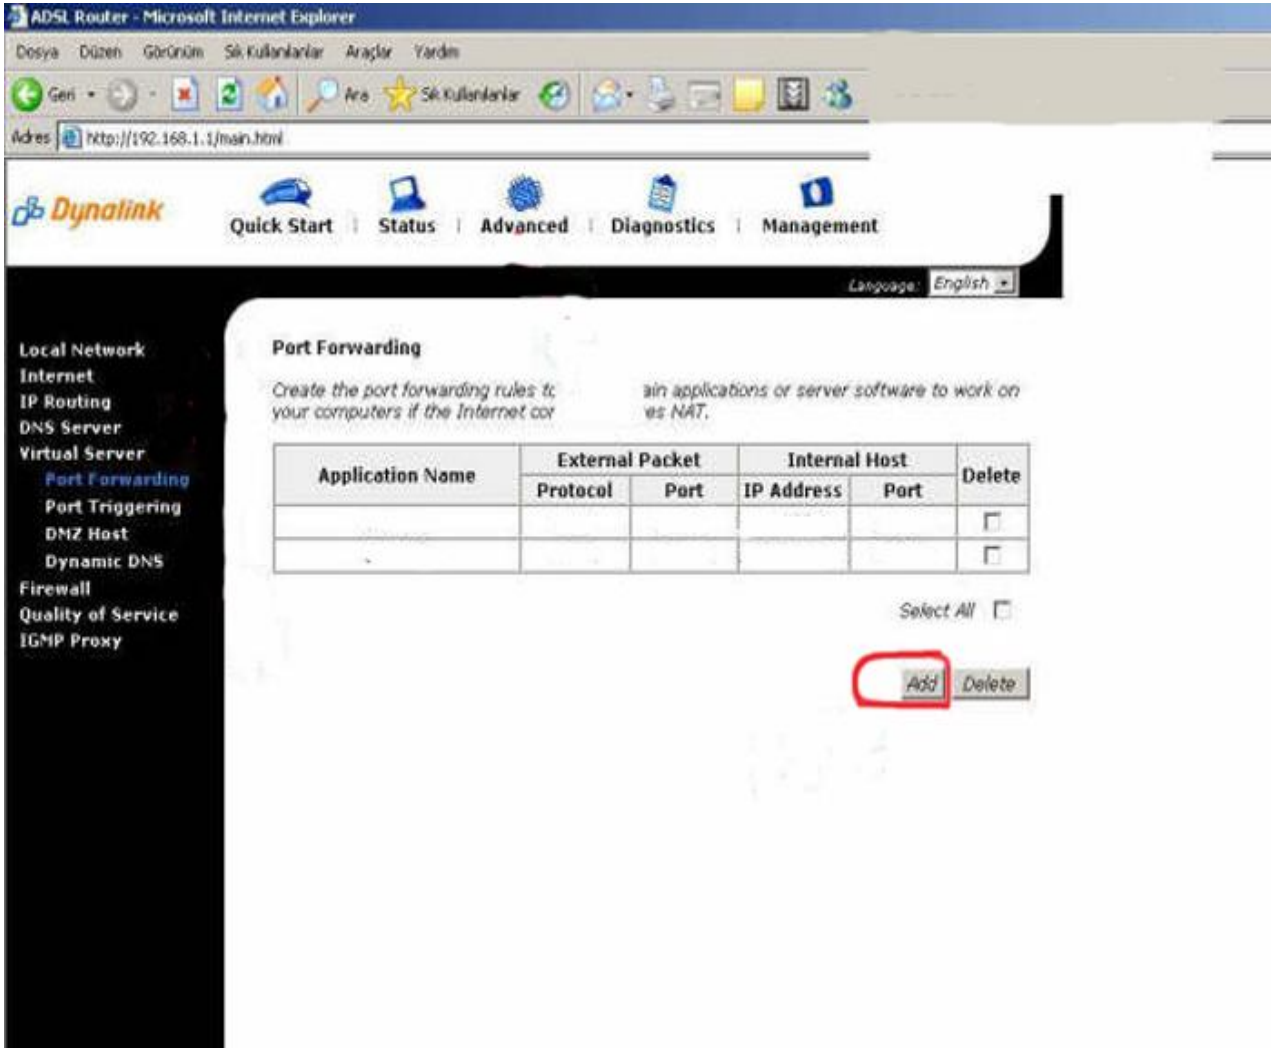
ADSL Router - Microsoft Internet Explorer

Dosya Düzen Görünüm Sık Kullanılanlar Araçlar Yardım

Geri Ara Sık Kullanılanlar

Adres http://192.168.1.1/main.html

Dynalink

Quick Start | Status | Advanced | Diagnostics | Management

Language: English

Local Network
Internet
IP Routing
DNS Server
Virtual Server
Port Forwarding
Port Triggering
DMZ Host
Dynamic DNS
Firewall
Quality of Service
IGMP Proxy

Port Forwarding

Create the port forwarding rules t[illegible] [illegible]ain applications or server software to work on your computers if the Internet co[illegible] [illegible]es NAT.

| Application Name | External Packet Protocol | External Packet Port | Internal Host IP Address | Internal Host Port | Delete |
|---|---|---|---|---|---|
| | | | | | |
| | | | | | |

Select All

Add Delete